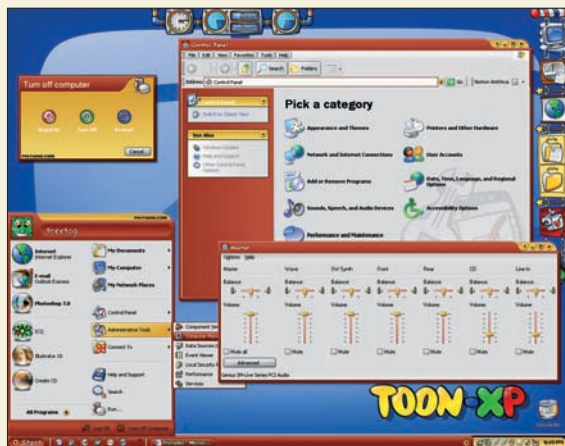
Turn off computer

Stand By
Turn Off
Restart

Cancel

Control Panel

File Edit View Favorites Tools Help

Search Folders

Address Control Panel

Go

Control Panel

Switch to Classic View

See Also

Windows Update
Help and Support
Other Control Panel Options

Pick a category

Appearance and Themes
Printers and Other Hardware
Network and Internet Connections
User Accounts
Add or Remove Programs
Date, Time, Language, and Regional Options
Sounds, Speech, and Audio Devices
Accessibility Options
Performance and Maintenance

freetoo

Internet
Internet Explorer

E-mail
Outlook Express

Photoshop 7.0

ICQ

Illustrator 10

Create CD

My Documents
My Computer
My Network Places
Control Panel
Administrative Tools
Connect To
Help and Support
Search
Run...

All Programs

Log Off
Turn Off Computer

Component Services
Computer Management
Data Sources (ODBC)
Event Viewer
Local Security Policy
Performance
Services

Master

Options Help

Master
Wave
SW Synth
Front
Rear
CD
Line-In

Balance
Volume

Mute all
Mute
Mute
Mute
Mute
Mute
Mute

Advanced

Various SM-Live Series PCI Audio

TOON-XP

start